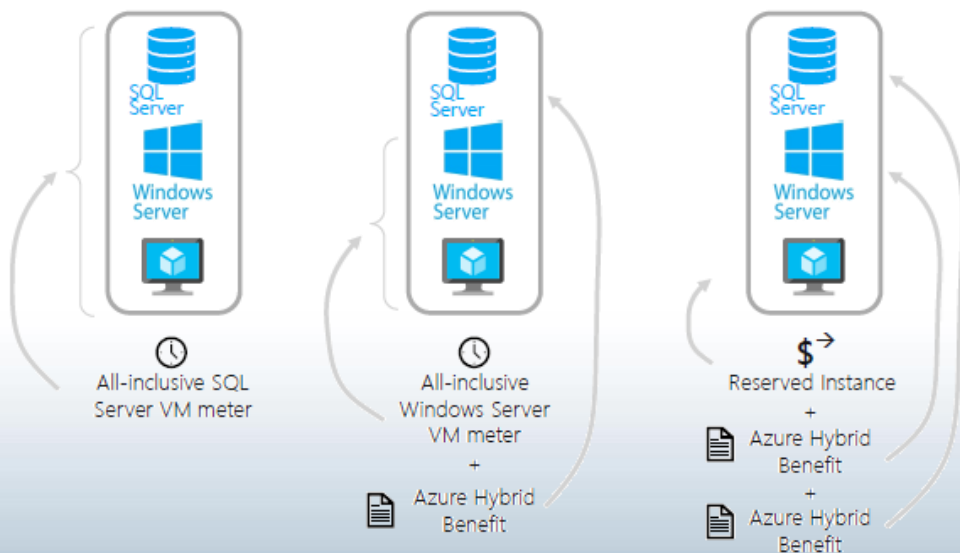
SQL Server

Windows Server

All-inclusive SQL Server VM meter

SQL Server

Windows Server

All-inclusive Windows Server VM meter
+
Azure Hybrid Benefit

SQL Server

Windows Server

$

Reserved Instance
+
Azure Hybrid Benefit
+
Azure Hybrid Benefit